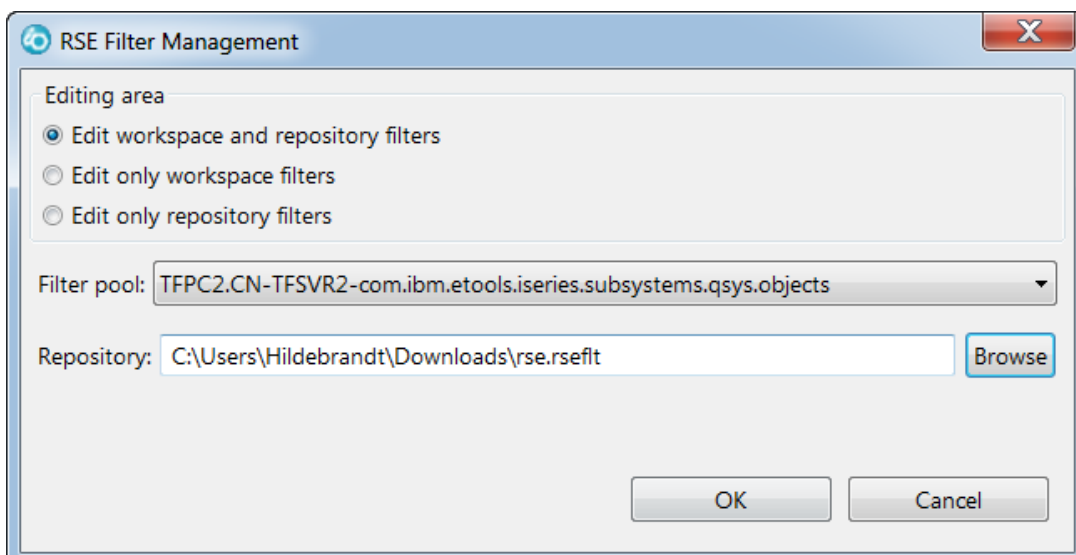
RSE Filter Management

X

Editing area

Edit workspace and repository filters

Edit only workspace filters

Edit only repository filters

Filter pool: TFPC2.CN-TFSVR2-com.ibm.etools.iseries.subsystems.qsys.objects

Repository: C:\Users\Hildebrandt\Downloads\rse.rseflt

Browse

OK

Cancel